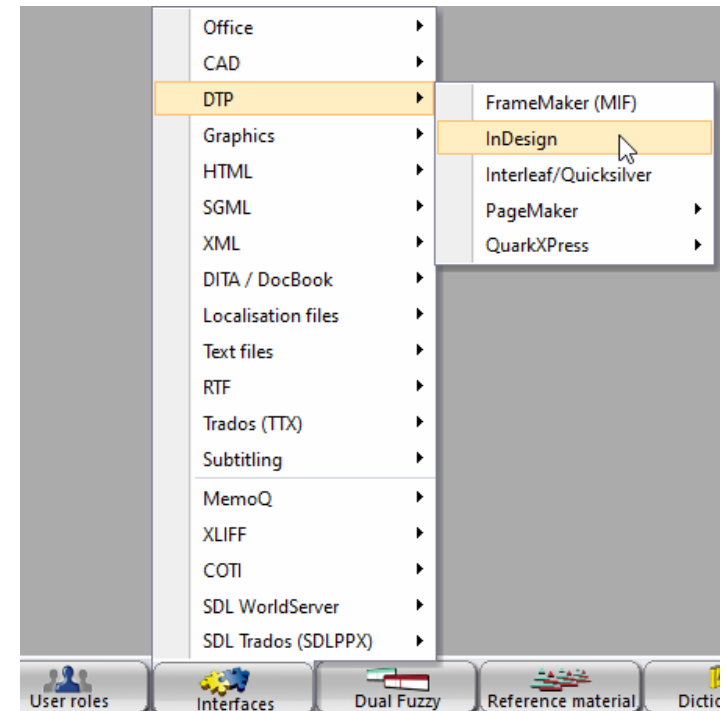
Office
CAD
DTP
Graphics
HTML
SGML
XML
DITA / DocBook
Localisation files
Text files
RTF
Trados (TTX)
Subtitling
MemoQ
XLIFF
COTI
SDL WorldServer
SDL Trados (SDLPPX)

FrameMaker (MIF)
InDesign
Interleaf/Quicksilver
PageMaker
QuarkXPress

User roles
Interfaces
Dual Fuzzy
Reference material
Dictic